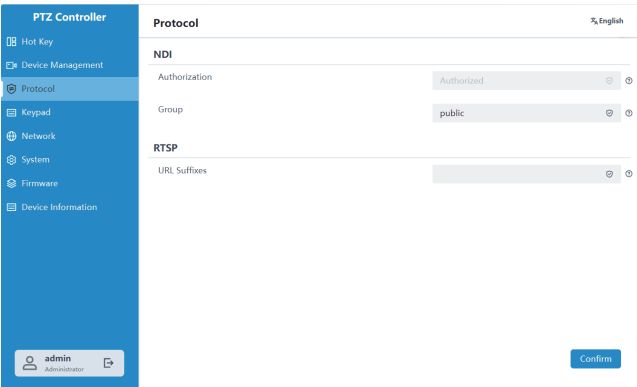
PTZ Controller

Hot Key

Device Management

Protocol

Keypad

Network

System

Firmware

Device Information

admin
Administrator

Protocol

English

NDI

Authorization

Authorized

Group

public

RTSP

URL Suffixes

Confirm